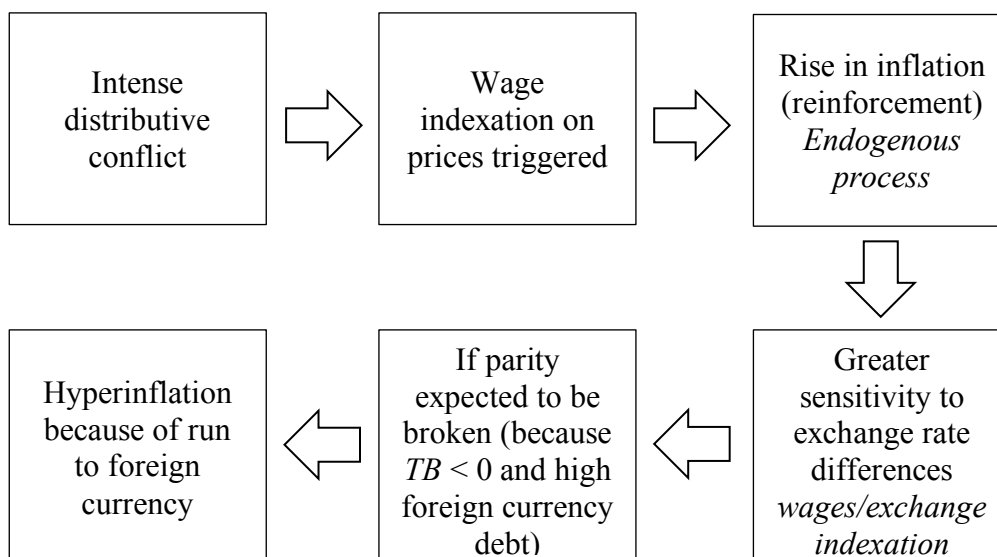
Intense distributive conflict

Wage indexation on prices triggered

Rise in inflation (reinforcement) *Endogenous process*

Greater sensitivity to exchange rate differences *wages/exchange indexation*

If parity expected to be broken (because $TB < 0$ and high foreign currency debt)

Hyperinflation because of run to foreign currency